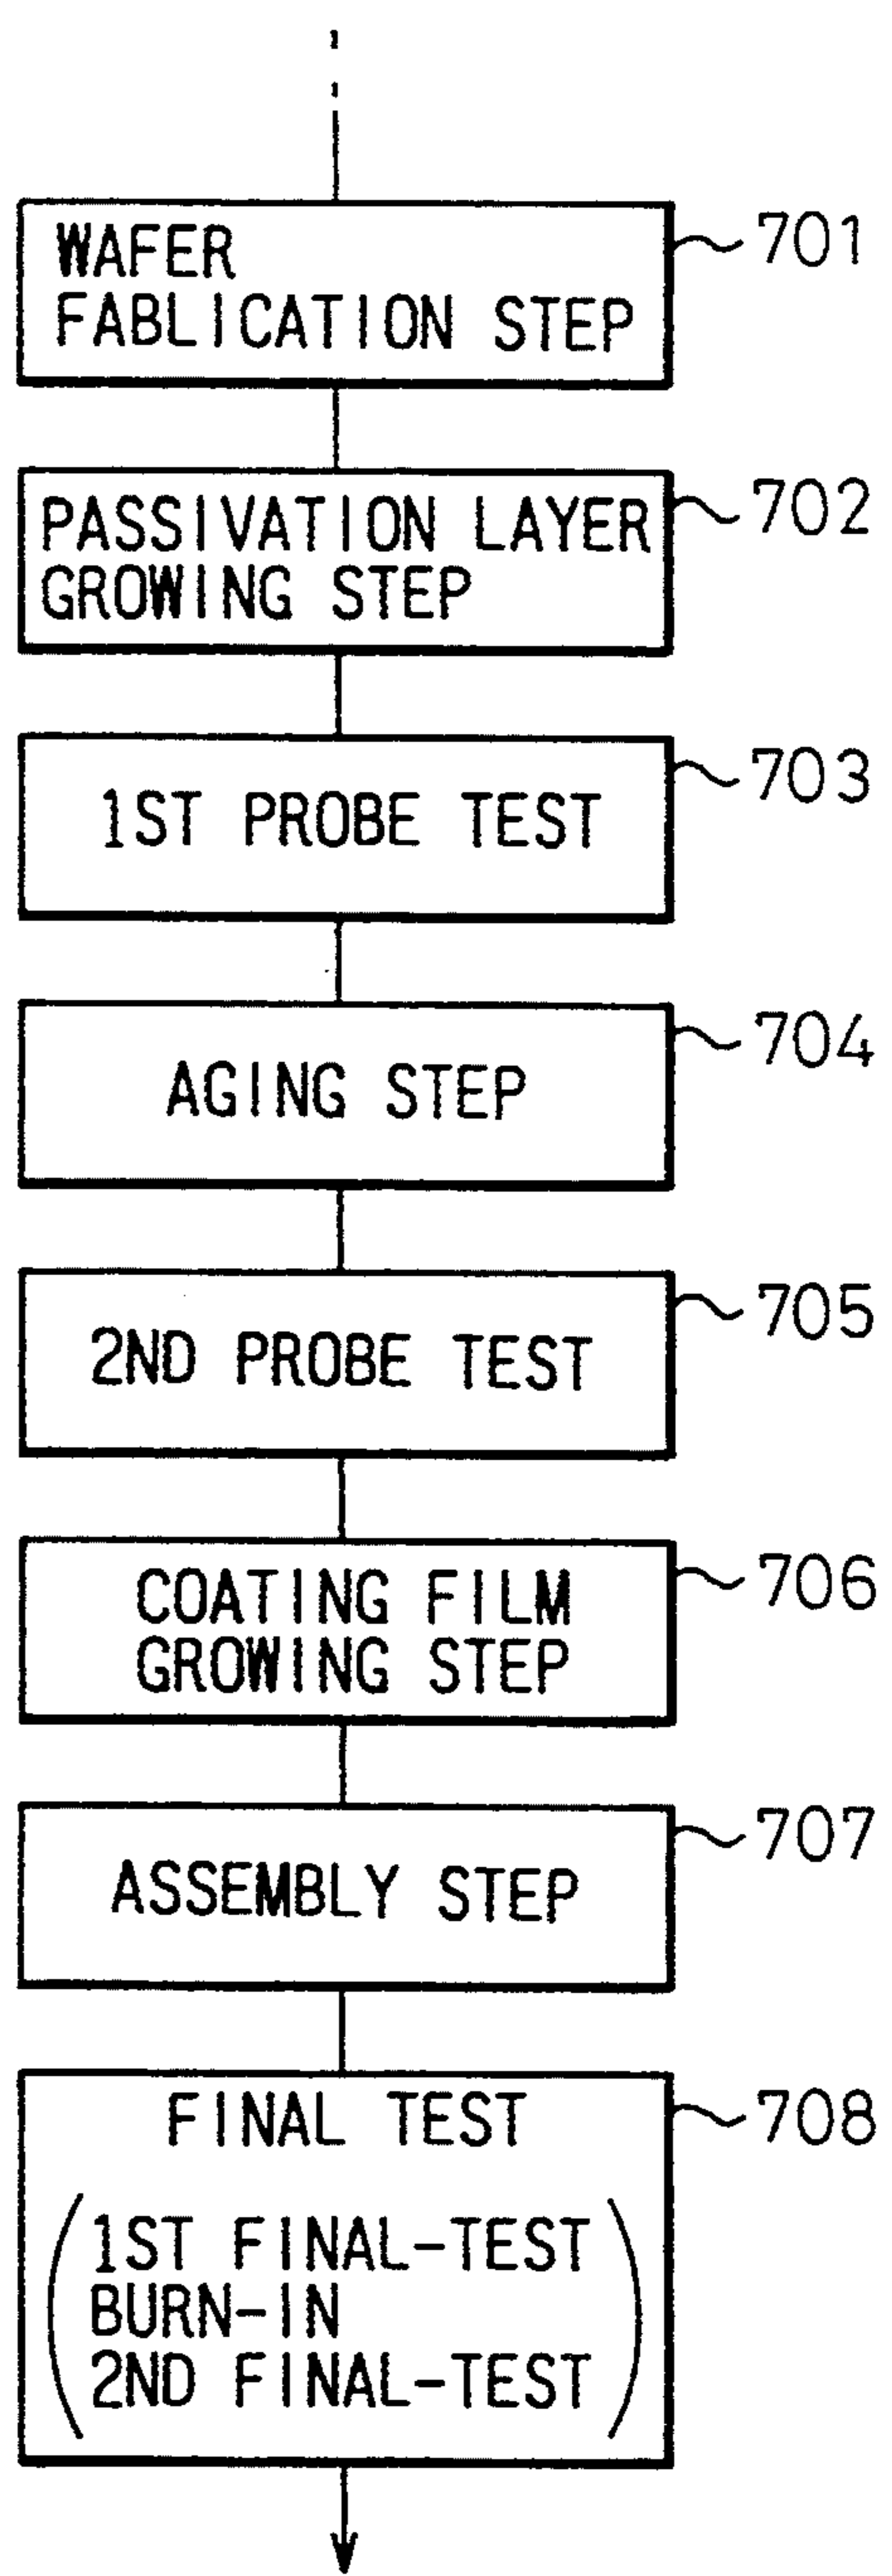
WAFER FABLICATION STEP 701

PASSIVATION LAYER GROWING STEP 702

1ST PROBE TEST 703

AGING STEP 704

2ND PROBE TEST 705

COATING FILM GROWING STEP 706

ASSEMBLY STEP 707

FINAL TEST
(1ST FINAL-TEST
BURN-IN
2ND FINAL-TEST) 708